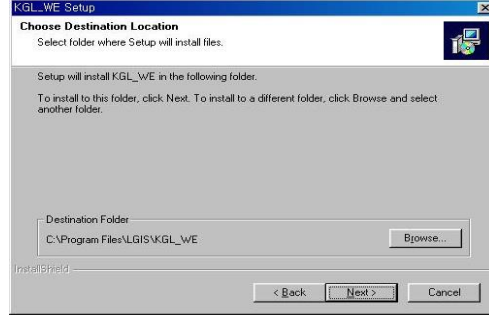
KGL_WE Setup

Choose Destination Location
Select folder where Setup will install files.

Setup will install KGL_WE in the following folder.

To install to this folder, click Next. To install to a different folder, click Browse and select another folder.

Destination Folder
C:\Program Files\LGIS\KGL_WE

Browse...

InstallShield

< Back
Next >
Cancel